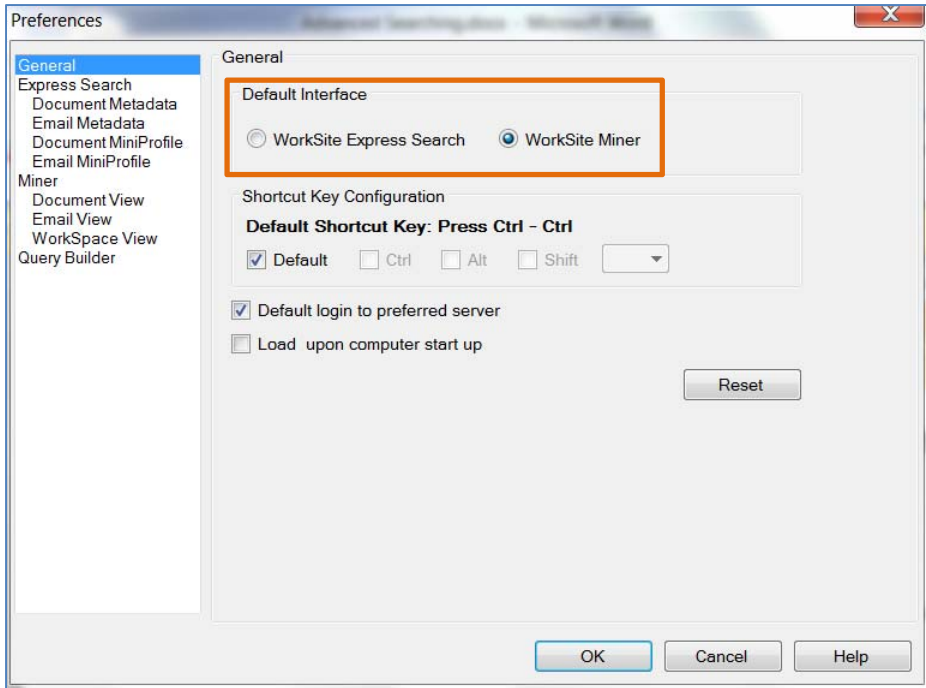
Preferences

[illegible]

General
Express Search
Document Metadata
Email Metadata
Document MiniProfile
Email MiniProfile
Miner
Document View
Email View
WorkSpace View
Query Builder

General

Default Interface

WorkSite Express Search
WorkSite Miner

Shortcut Key Configuration

Default Shortcut Key: Press Ctrl - Ctrl

Default
Ctrl
Alt
Shift

Default login to preferred server

Load upon computer start up

Reset

OK
Cancel
Help